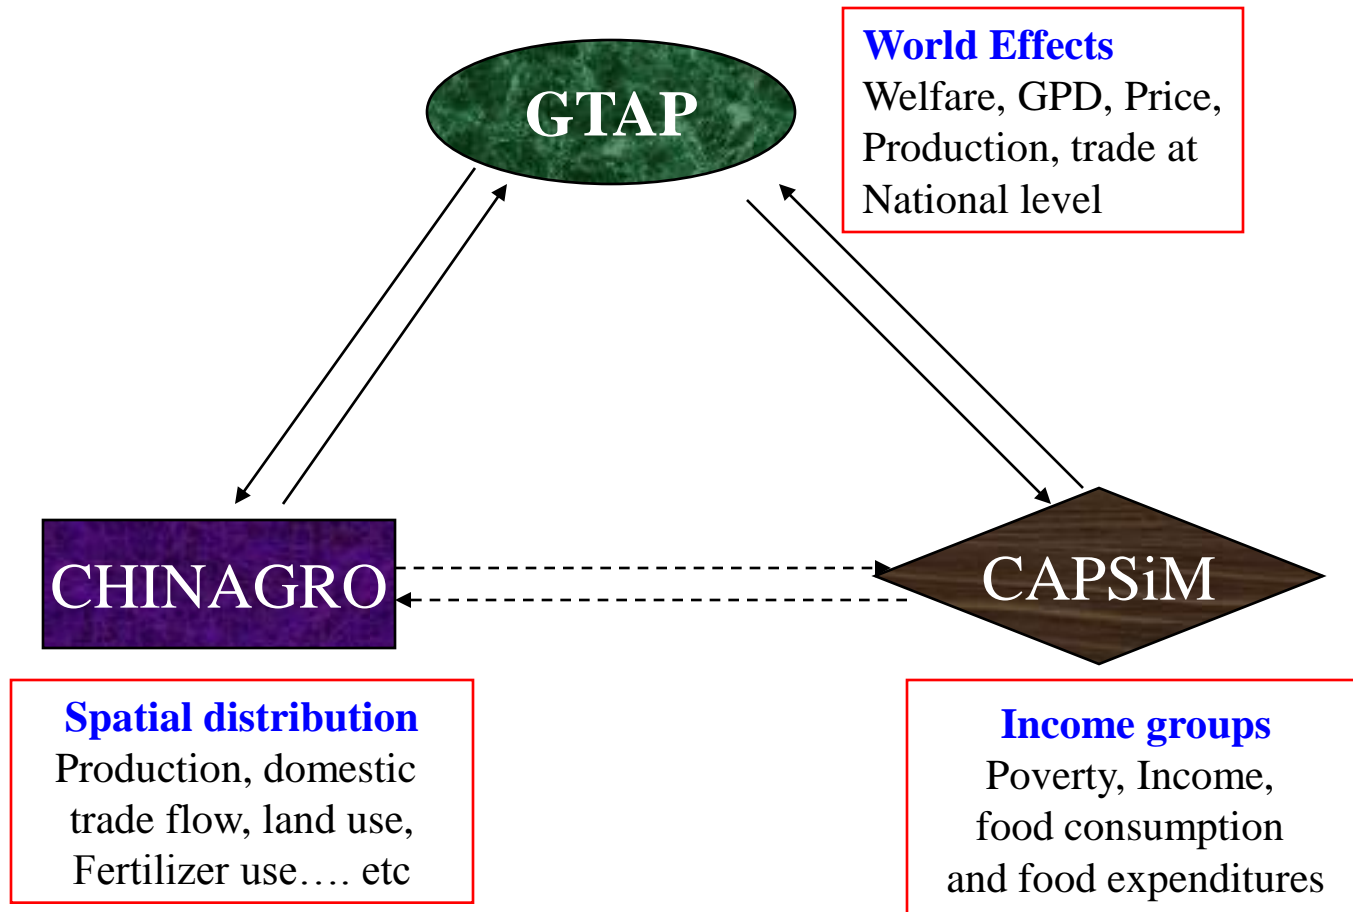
GTAP

World Effects
Welfare, GPD, Price, Production, trade at National level

CHINAGRO

CAPSiM

Spatial distribution
Production, domestic trade flow, land use, Fertilizer use…. etc

Income groups
Poverty, Income, food consumption and food expenditures